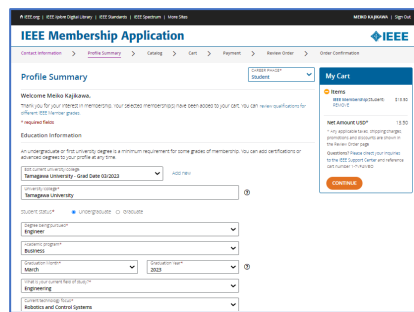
IEEE.org | IEEE Xplore Digital Library | IEEE Standards | IEEE Spectrum | More Sites
MEIKO KAJIKAWA | Sign Out

IEEE Membership Application
IEEE

Contact Information > Profile Summary > Catalog > Cart > Payment > Review Order > Order Confirmation

Profile Summary

Career Phase*
Student

Welcome Meiko Kajikawa.

Thank you for your interest in membership. Your selected membership(s) have been added to your cart. You can review qualifications for different IEEE Member grades

* Required fields

Education Information

An undergraduate or first university degree is a minimum requirement for some grades of membership. You can add certifications or advanced degrees to your profile at any time.

Edit current university/college
Tamagawa University - Grad Date 03/2023
Add New

University/college*
Tamagawa University

Student Status* Undergraduate Graduate

Degree being pursued*
Engineer

Academic program*
Business

Graduation Month*
March

Graduation Year*
2023

What is your current field of study?*
Engineering

Current technology focus*
Robotics and Control Systems

My Cart

Items
IEEE Membership Student
Remove
$13.50

Net Amount USD* 13.50
* Any applicable tax, shipping charges, promotions and discounts are shown in the Review Order page.
Questions? Please direct your inquiries to the IEEE Support Center and reference cart number 1-1YNVBD

CONTINUE